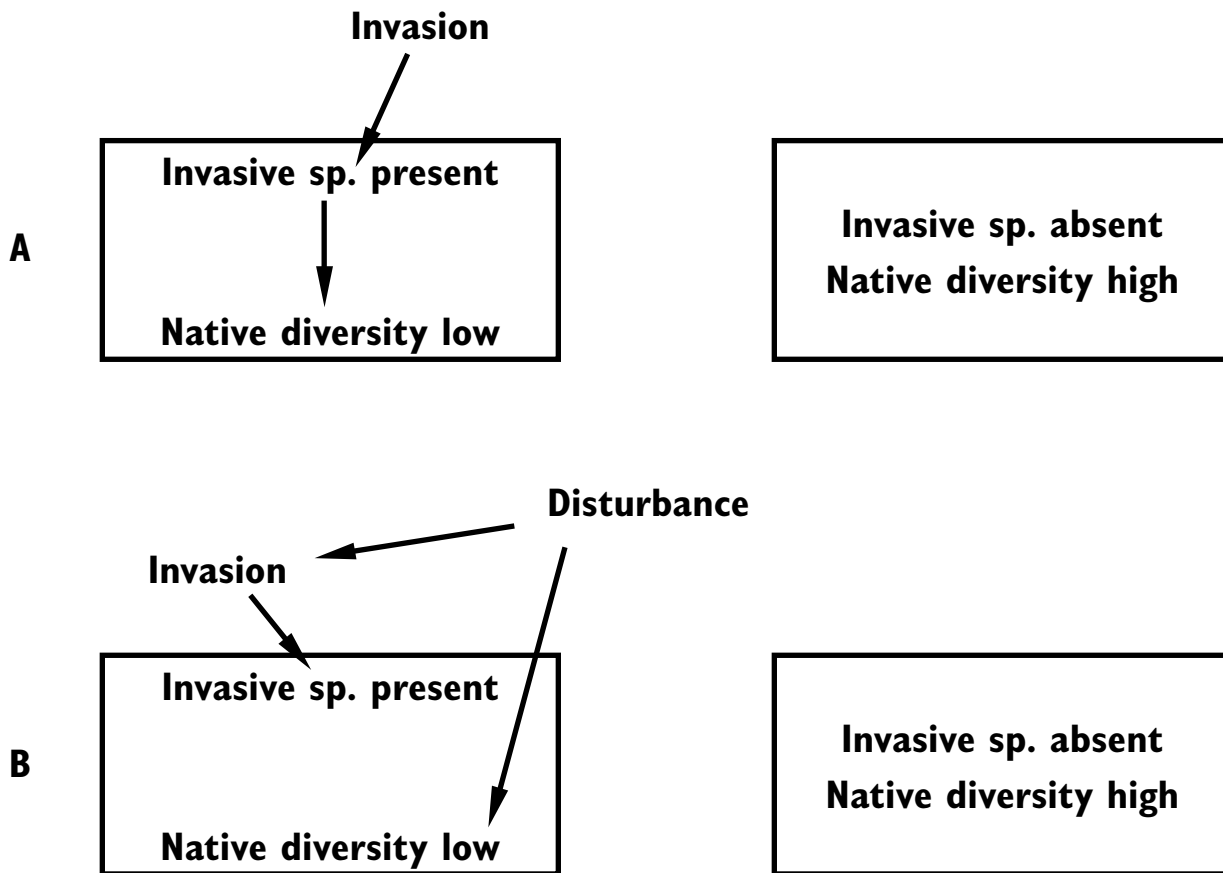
Invasion

A

Invasive sp. present

Native diversity low

Invasive sp. absent
Native diversity high

Disturbance

Invasion

B

Invasive sp. present

Native diversity low

Invasive sp. absent
Native diversity high